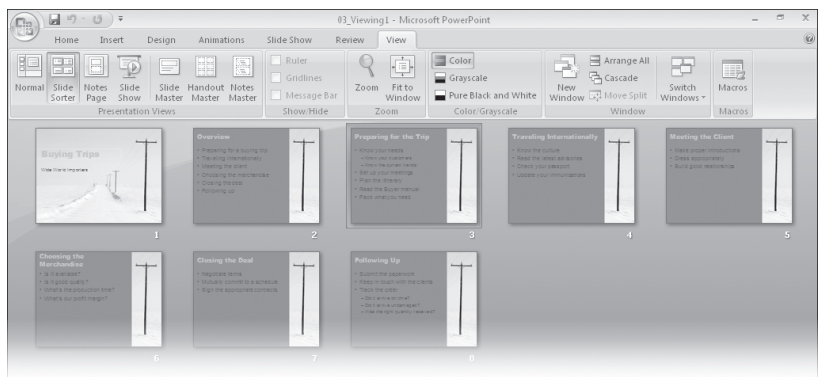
03_Viewing1 - Microsoft PowerPoint

Home Insert Design Animations Slide Show Review View

Normal Slide Sorter Notes Page Slide Show Slide Master Handout Master Notes Master
Presentation Views

Ruler
Gridlines
Message Bar
Show/Hide

Zoom Fit to Window
Zoom

Color
Grayscale
Pure Black and White
Color/Grayscale

New Window
Arrange All
Cascade
Move Split
Switch Windows
Window

Macros
Macros

Buying Trips
Wide World Importers
1

Overview
2

Preparing for the Trip
3

Traveling Internationally
4

Meeting the Client
5

Choosing the Merchandise
6

Closing the Deal
7

Following Up
8